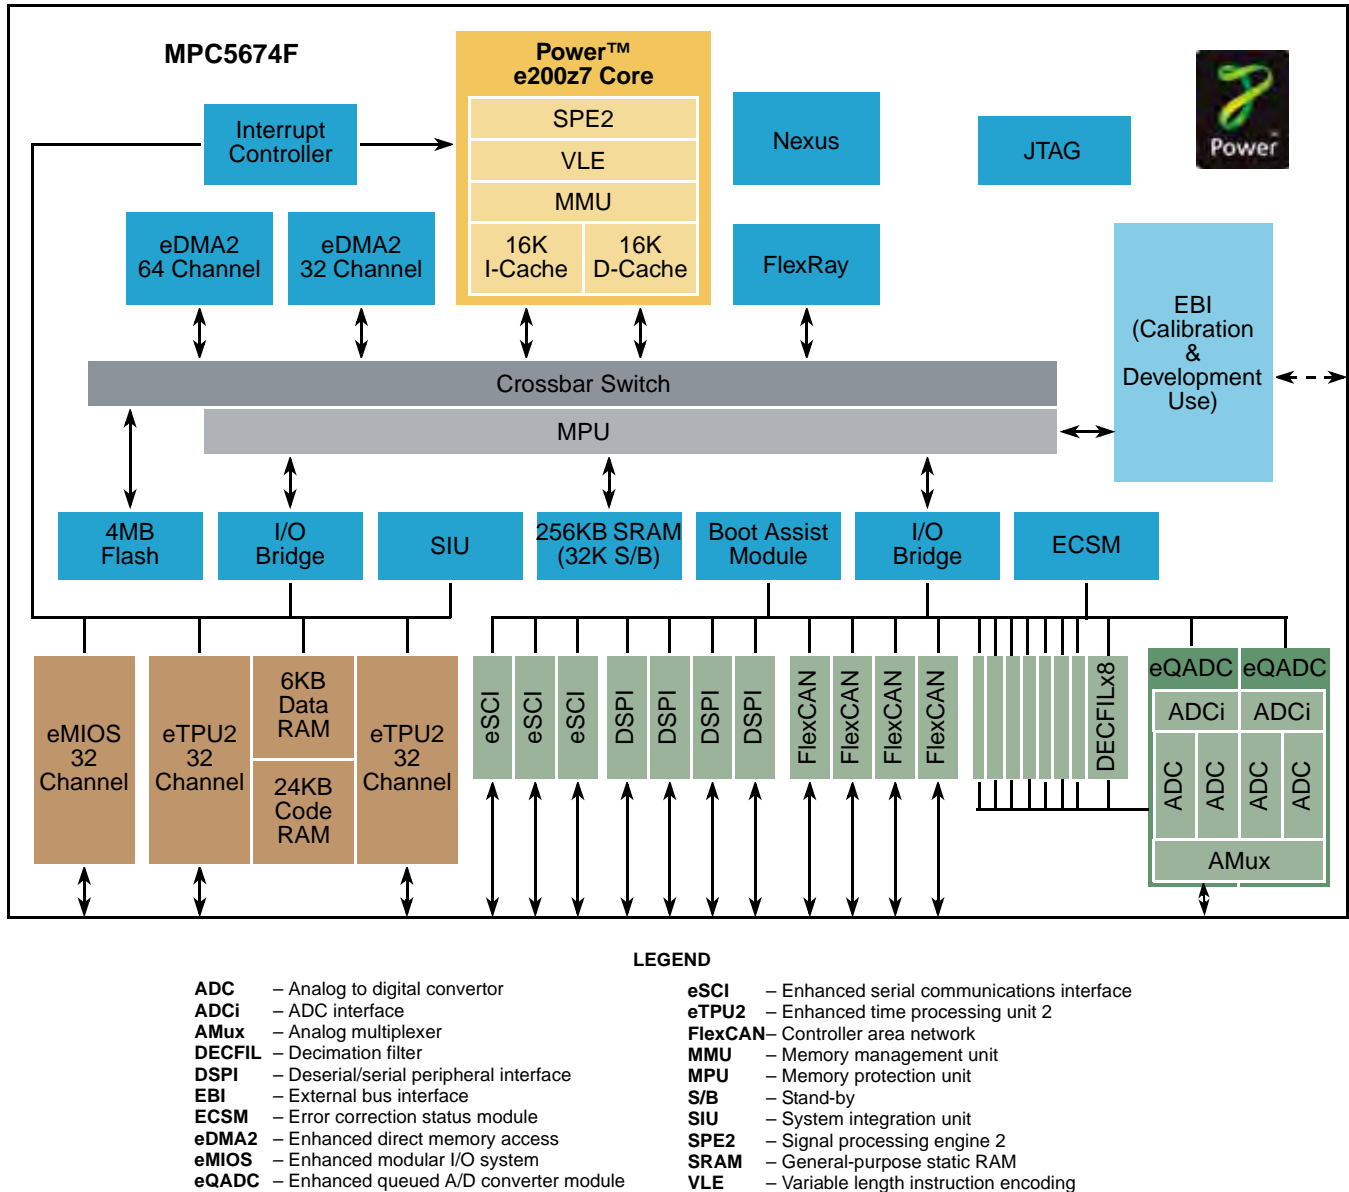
MPC5674F

Power™ e200z7 Core

SPE2

VLE

MMU

16K I-Cache

16K D-Cache

Nexus

JTAG

Power

Interrupt Controller

eDMA2 64 Channel

eDMA2 32 Channel

FlexRay

EBI (Calibration & Development Use)

Crossbar Switch

MPU

4MB Flash

I/O Bridge

SIU

256KB SRAM (32K S/B)

Boot Assist Module

I/O Bridge

ECSM

eMIOS 32 Channel

eTPU2 32 Channel

6KB Data RAM

24KB Code RAM

eTPU2 32 Channel

eSCI

eSCI

eSCI

DSPI

DSPI

DSPI

DSPI

FlexCAN

FlexCAN

FlexCAN

FlexCAN

DECFILx8

eQADC

eQADC

ADCi

ADCi

ADC

ADC

ADC

ADC

AMux

LEGEND

ADC – Analog to digital convertor
ADCi – ADC interface
AMux – Analog multiplexer
DECFIL – Decimation filter
DSPI – Deserial/serial peripheral interface
EBI – External bus interface
ECSM – Error correction status module
eDMA2 – Enhanced direct memory access
eMIOS – Enhanced modular I/O system
eQADC – Enhanced queued A/D converter module

eSCI – Enhanced serial communications interface
eTPU2 – Enhanced time processing unit 2
FlexCAN– Controller area network
MMU – Memory management unit
MPU – Memory protection unit
S/B – Stand-by
SIU – System integration unit
SPE2 – Signal processing engine 2
SRAM – General-purpose static RAM
VLE – Variable length instruction encoding